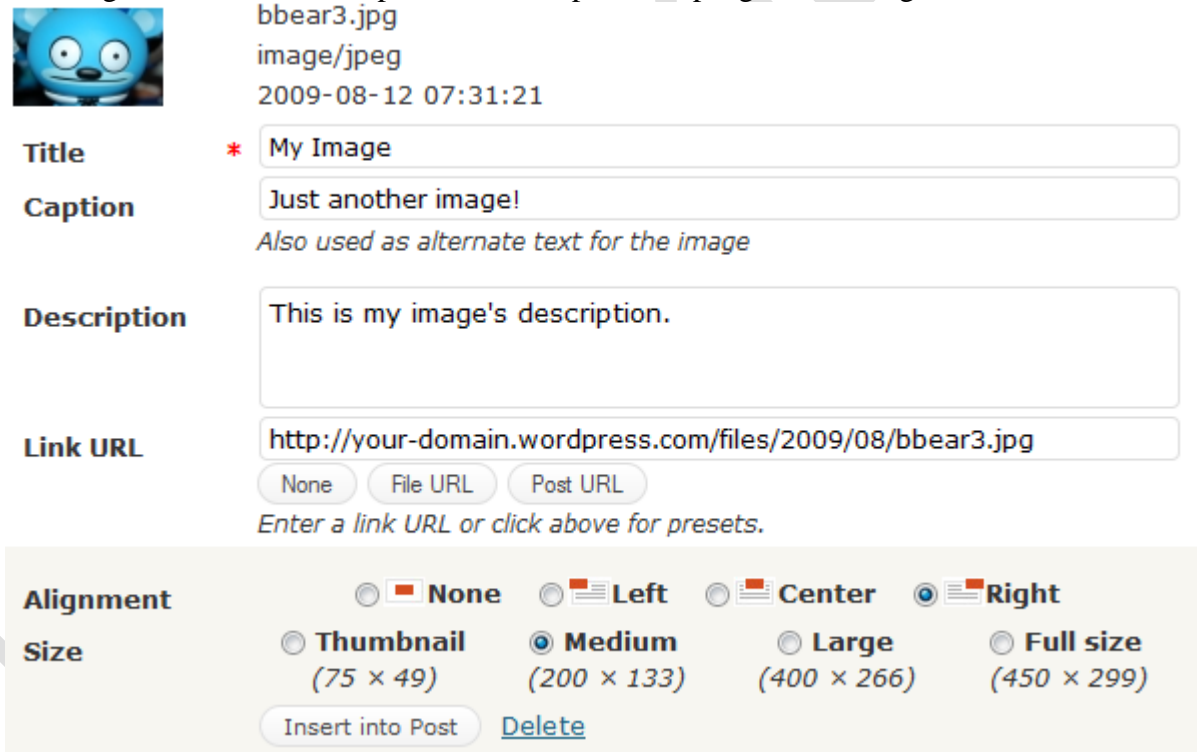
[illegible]

bbear3.jpg
image/jpeg
2009-08-12 07:31:21

Title * My Image

Caption Just another image!
Also used as alternate text for the image

Description This is my image's description.

Link URL http://your-domain.wordpress.com/files/2009/08/bbear3.jpg
None File URL Post URL
Enter a link URL or click above for presets.

Alignment None Left Center Right

Size Thumbnail (75 × 49) Medium (200 × 133) Large (400 × 266) Full size (450 × 299)

Insert into Post Delete